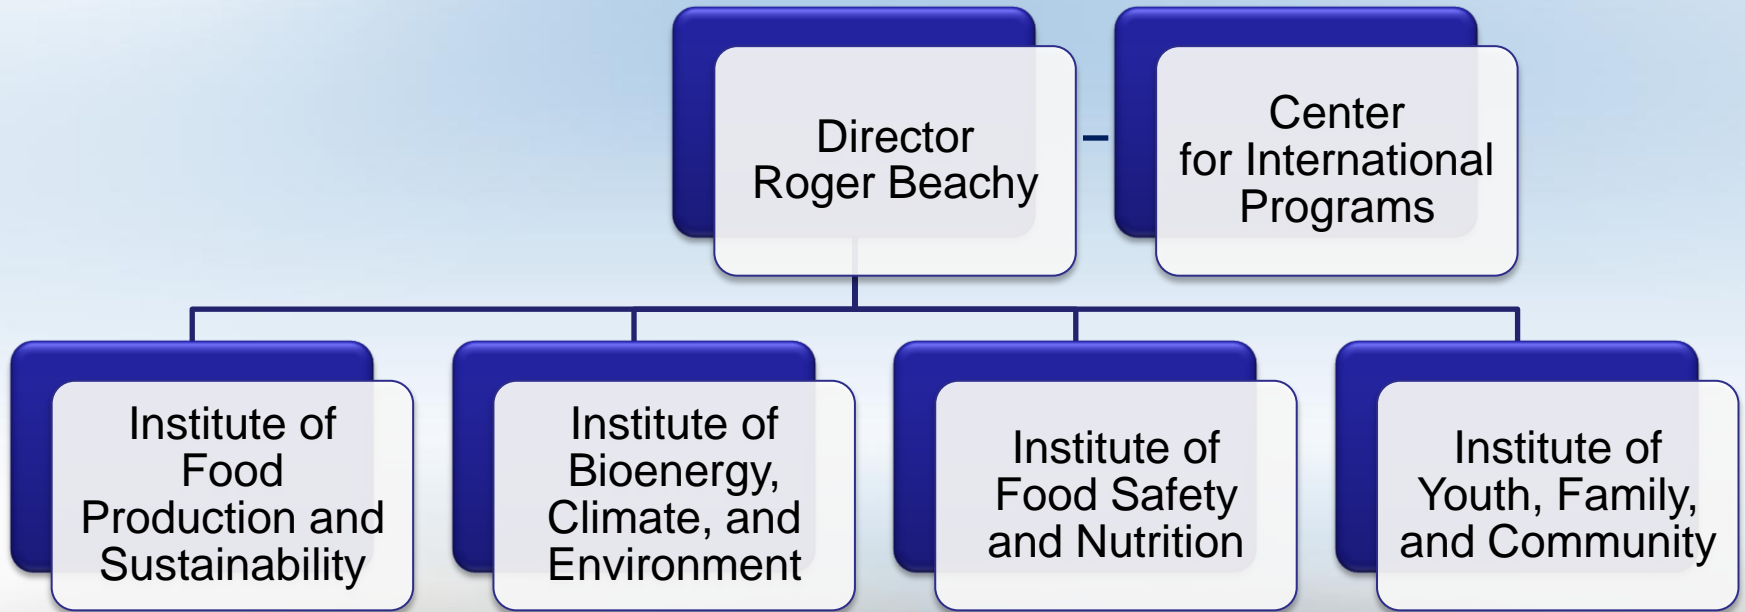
Director
Roger Beachy

Center
for International
Programs

Institute of
Food
Production and
Sustainability

Institute of
Bioenergy,
Climate, and
Environment

Institute of
Food Safety
and Nutrition

Institute of
Youth, Family,
and Community